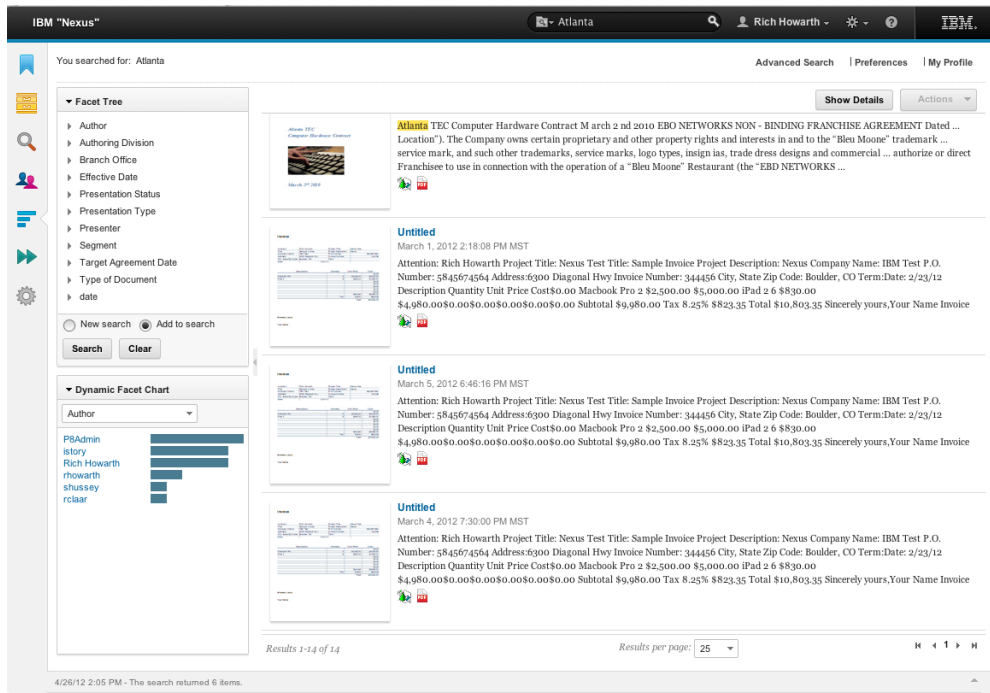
IBM "Nexus"

Atlanta

Rich Howarth

IBM.

You searched for: Atlanta

Advanced Search | Preferences | My Profile

Facet Tree

Author
Authoring Division
Branch Office
Effective Date
Presentation Status
Presentation Type
Presenter
Segment
Target Agreement Date
Type of Document
date

New search   Add to search

Search   Clear

Dynamic Facet Chart

Author

P8Admin
istory
Rich Howarth
rhowarth
shussey
rclaar

Show Details   Actions

Atlanta TEC Computer Hardware Contract

March 2nd 2010

Atlanta TEC Computer Hardware Contract M arch 2 nd 2010 EBO NETWORKS NON - BINDING FRANCHISE AGREEMENT Dated ... Location"). The Company owns certain proprietary and other property rights and interests in and to the "Bleu Moone" trademark ... service mark, and such other trademarks, service marks, logo types, insign ias, trade dress designs and commercial ... authorize or direct Franchisee to use in connection with the operation of a "Bleu Moone" Restaurant (the "EBD NETWORKS ...

Untitled
March 1, 2012 2:18:08 PM MST
Attention: Rich Howarth Project Title: Nexus Test Title: Sample Invoice Project Description: Nexus Company Name: IBM Test P.O. Number: 5845674564 Address:6300 Diagonal Hwy Invoice Number: 344456 City, State Zip Code: Boulder, CO Term:Date: 2/23/12 Description Quantity Unit Price Cost$0.00 Macbook Pro 2 $2,500.00 $5,000.00 iPad 2 6 $830.00 $4,980.00$0.00$0.00$0.00$0.00$0.00$0.00 Subtotal $9,980.00 Tax 8.25% $823.35 Total $10,803.35 Sincerely yours,Your Name Invoice

Untitled
March 5, 2012 6:46:16 PM MST
Attention: Rich Howarth Project Title: Nexus Test Title: Sample Invoice Project Description: Nexus Company Name: IBM Test P.O. Number: 5845674564 Address:6300 Diagonal Hwy Invoice Number: 344456 City, State Zip Code: Boulder, CO Term:Date: 2/23/12 Description Quantity Unit Price Cost$0.00 Macbook Pro 2 $2,500.00 $5,000.00 iPad 2 6 $830.00 $4,980.00$0.00$0.00$0.00$0.00$0.00$0.00 Subtotal $9,980.00 Tax 8.25% $823.35 Total $10,803.35 Sincerely yours,Your Name Invoice

Untitled
March 4, 2012 7:30:00 PM MST
Attention: Rich Howarth Project Title: Nexus Test Title: Sample Invoice Project Description: Nexus Company Name: IBM Test P.O. Number: 5845674564 Address:6300 Diagonal Hwy Invoice Number: 344456 City, State Zip Code: Boulder, CO Term:Date: 2/23/12 Description Quantity Unit Price Cost$0.00 Macbook Pro 2 $2,500.00 $5,000.00 iPad 2 6 $830.00 $4,980.00$0.00$0.00$0.00$0.00$0.00$0.00 Subtotal $9,980.00 Tax 8.25% $823.35 Total $10,803.35 Sincerely yours,Your Name Invoice

Results 1-14 of 14   Results per page: 25   1

4/26/12 2:05 PM - The search returned 6 items.